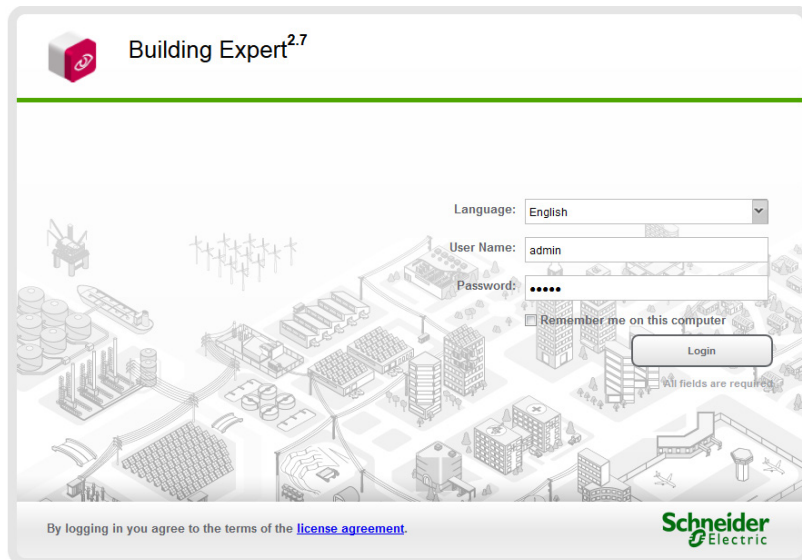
Building Expert$^{2.7}$

Language: English

User Name: admin

Password: •••••

Remember me on this computer

Login

All fields are required

By logging in you agree to the terms of the license agreement.

Schneider Electric